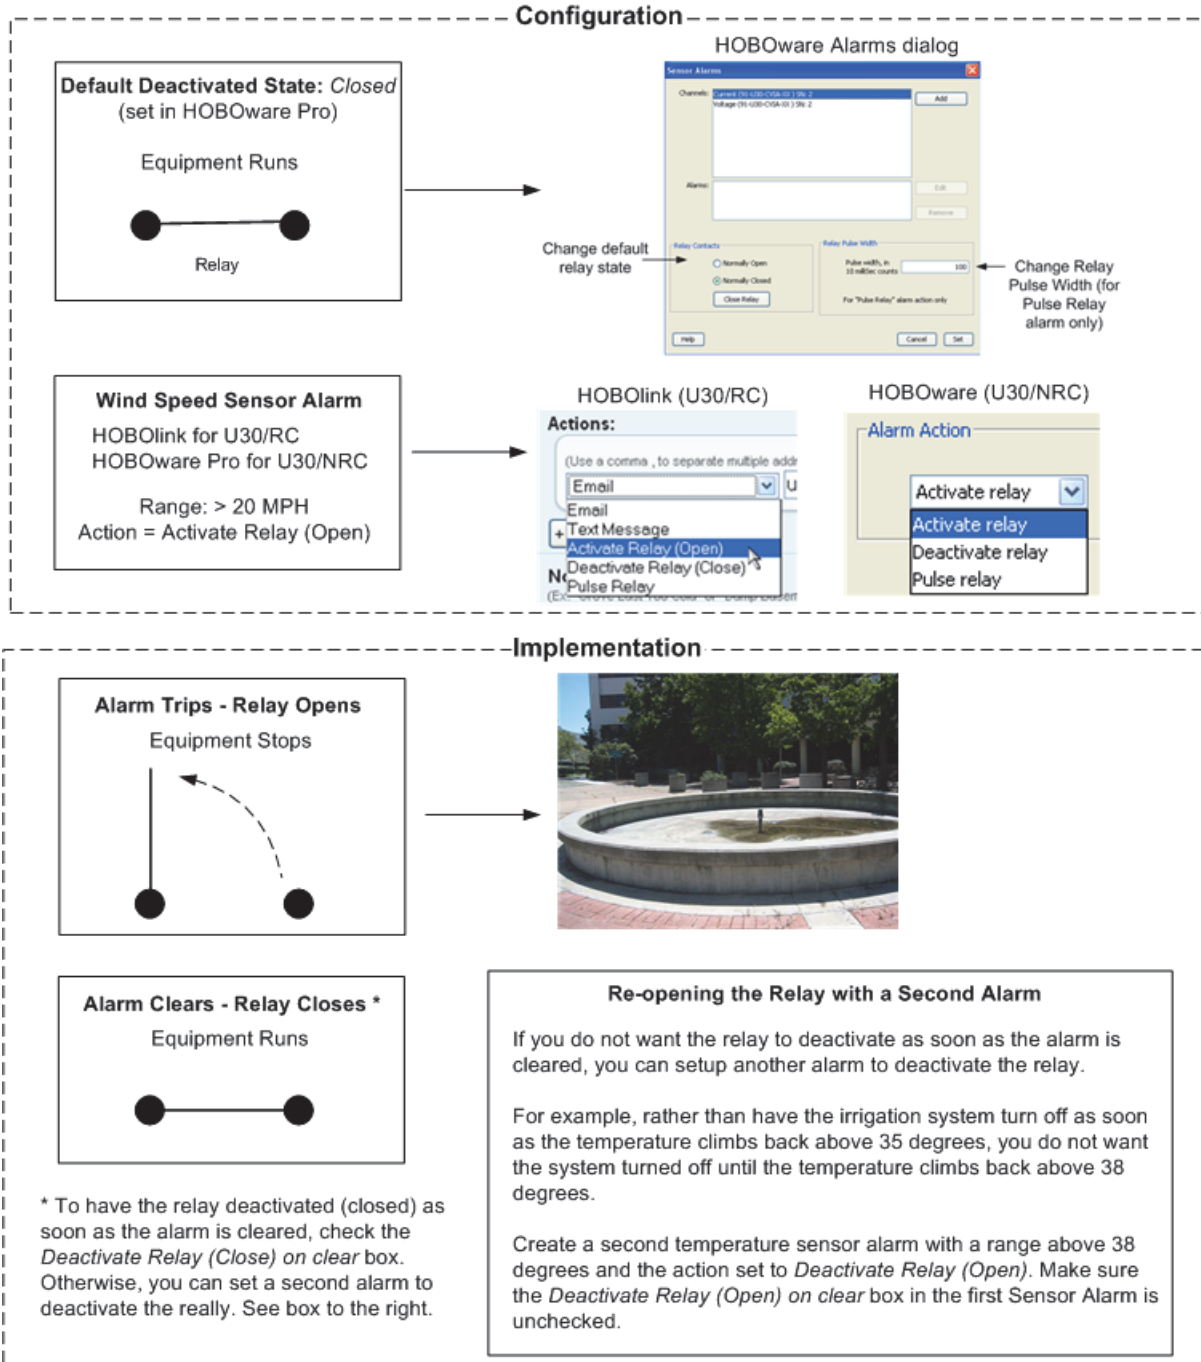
Configuration

Default Deactivated State: *Closed*
(set in HOBOware Pro)

Equipment Runs

Relay

HOBOware Alarms dialog

Sensor Alarms

Channels: Current (91-U30-CVSA-03 ) SN: 2
Voltage (91-U30-CVSA-03 ) SN: 2

Add

Alarms:

Edit

Remove

Change default relay state

Relay Contacts

Normally Open

Normally Closed

Close Relay

Relay Pulse Width

Pulse width, in 10 mSec counts: 100

For "Pulse Relay" alarm action only

Help

Cancel

Set

Change Relay Pulse Width (for Pulse Relay alarm only)

Wind Speed Sensor Alarm
HOBOlink for U30/RC
HOBOware Pro for U30/NRC

Range: > 20 MPH
Action = Activate Relay (Open)

HOBOlink (U30/RC)

Actions:

(Use a comma , to separate multiple addr

Email

U

Email
Text Message
Activate Relay (Open)
Deactivate Relay (Close)
Pulse Relay

N

(Ex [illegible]

HOBOware (U30/NRC)

Alarm Action

Activate relay

Activate relay
Deactivate relay
Pulse relay

Implementation

Alarm Trips - Relay Opens
Equipment Stops

Alarm Clears - Relay Closes *
Equipment Runs

* To have the relay deactivated (closed) as soon as the alarm is cleared, check the *Deactivate Relay (Close) on clear* box. Otherwise, you can set a second alarm to deactivate the really. See box to the right.

Re-opening the Relay with a Second Alarm

If you do not want the relay to deactivate as soon as the alarm is cleared, you can setup another alarm to deactivate the relay.

For example, rather than have the irrigation system turn off as soon as the temperature climbs back above 35 degrees, you do not want the system turned off until the temperature climbs back above 38 degrees.

Create a second temperature sensor alarm with a range above 38 degrees and the action set to *Deactivate Relay (Open)*. Make sure the *Deactivate Relay (Open) on clear* box in the first Sensor Alarm is unchecked.